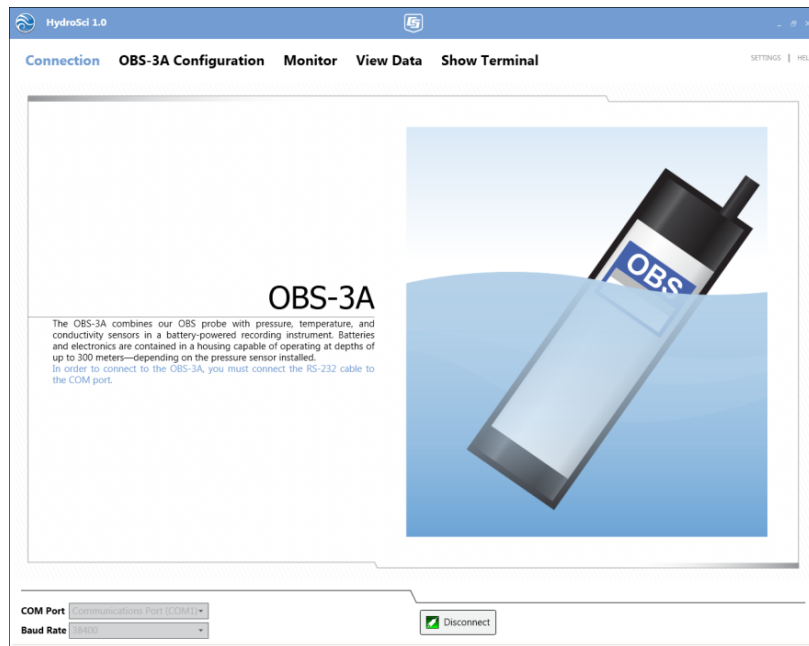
HydroSci 1.0

Connection OBS-3A Configuration Monitor View Data Show Terminal

SETTINGS | HEL

OBS-3A

The OBS-3A combines our OBS probe with pressure, temperature, and conductivity sensors in a battery-powered recording instrument. Batteries and electronics are contained in a housing capable of operating at depths of up to 300 meters—depending on the pressure sensor installed.
In order to connect to the OBS-3A, you must connect the RS-232 cable to the COM port.

OBS

COM Port Communications Port (COM1)
Baud Rate 38400

Disconnect